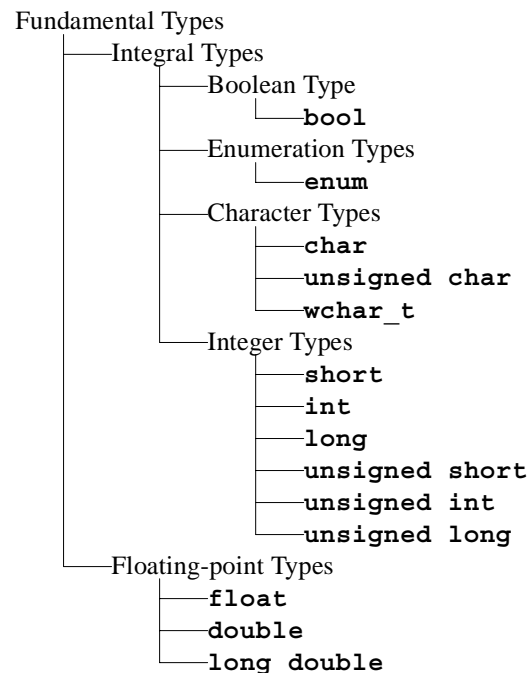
Fundamental Types
Integral Types
Boolean Type
bool
Enumeration Types
enum
Character Types
char
unsigned char
wchar_t
Integer Types
short
int
long
unsigned short
unsigned int
unsigned long
Floating-point Types
float
double
long double